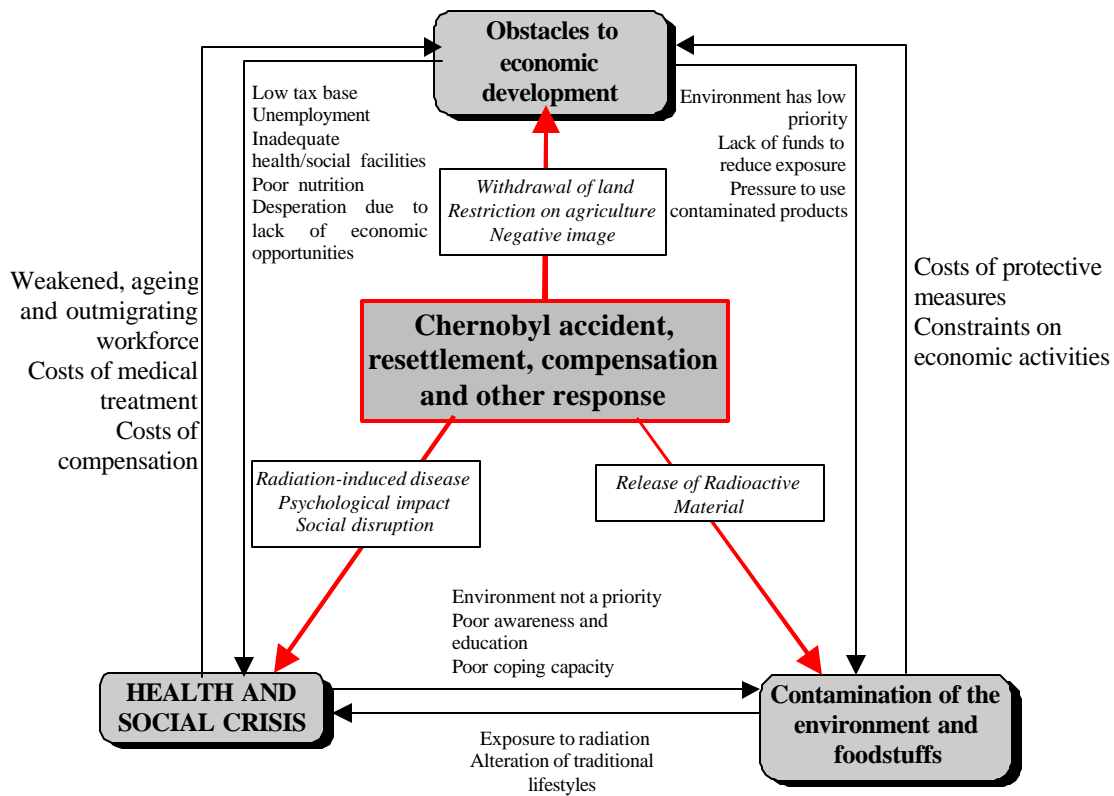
Obstacles to economic development

Low tax base
Unemployment
Inadequate health/social facilities
Poor nutrition
Desperation due to lack of economic opportunities

Environment has low priority
Lack of funds to reduce exposure
Pressure to use contaminated products

Withdrawal of land
Restriction on agriculture
Negative image

Weakened, ageing and outmigrating workforce
Costs of medical treatment
Costs of compensation

Chernobyl accident, resettlement, compensation and other response

Costs of protective measures
Constraints on economic activities

Radiation-induced disease
Psychological impact
Social disruption

Release of Radioactive Material

Environment not a priority
Poor awareness and education
Poor coping capacity

HEALTH AND SOCIAL CRISIS

Contamination of the environment and foodstuffs

Exposure to radiation
Alteration of traditional lifestyles